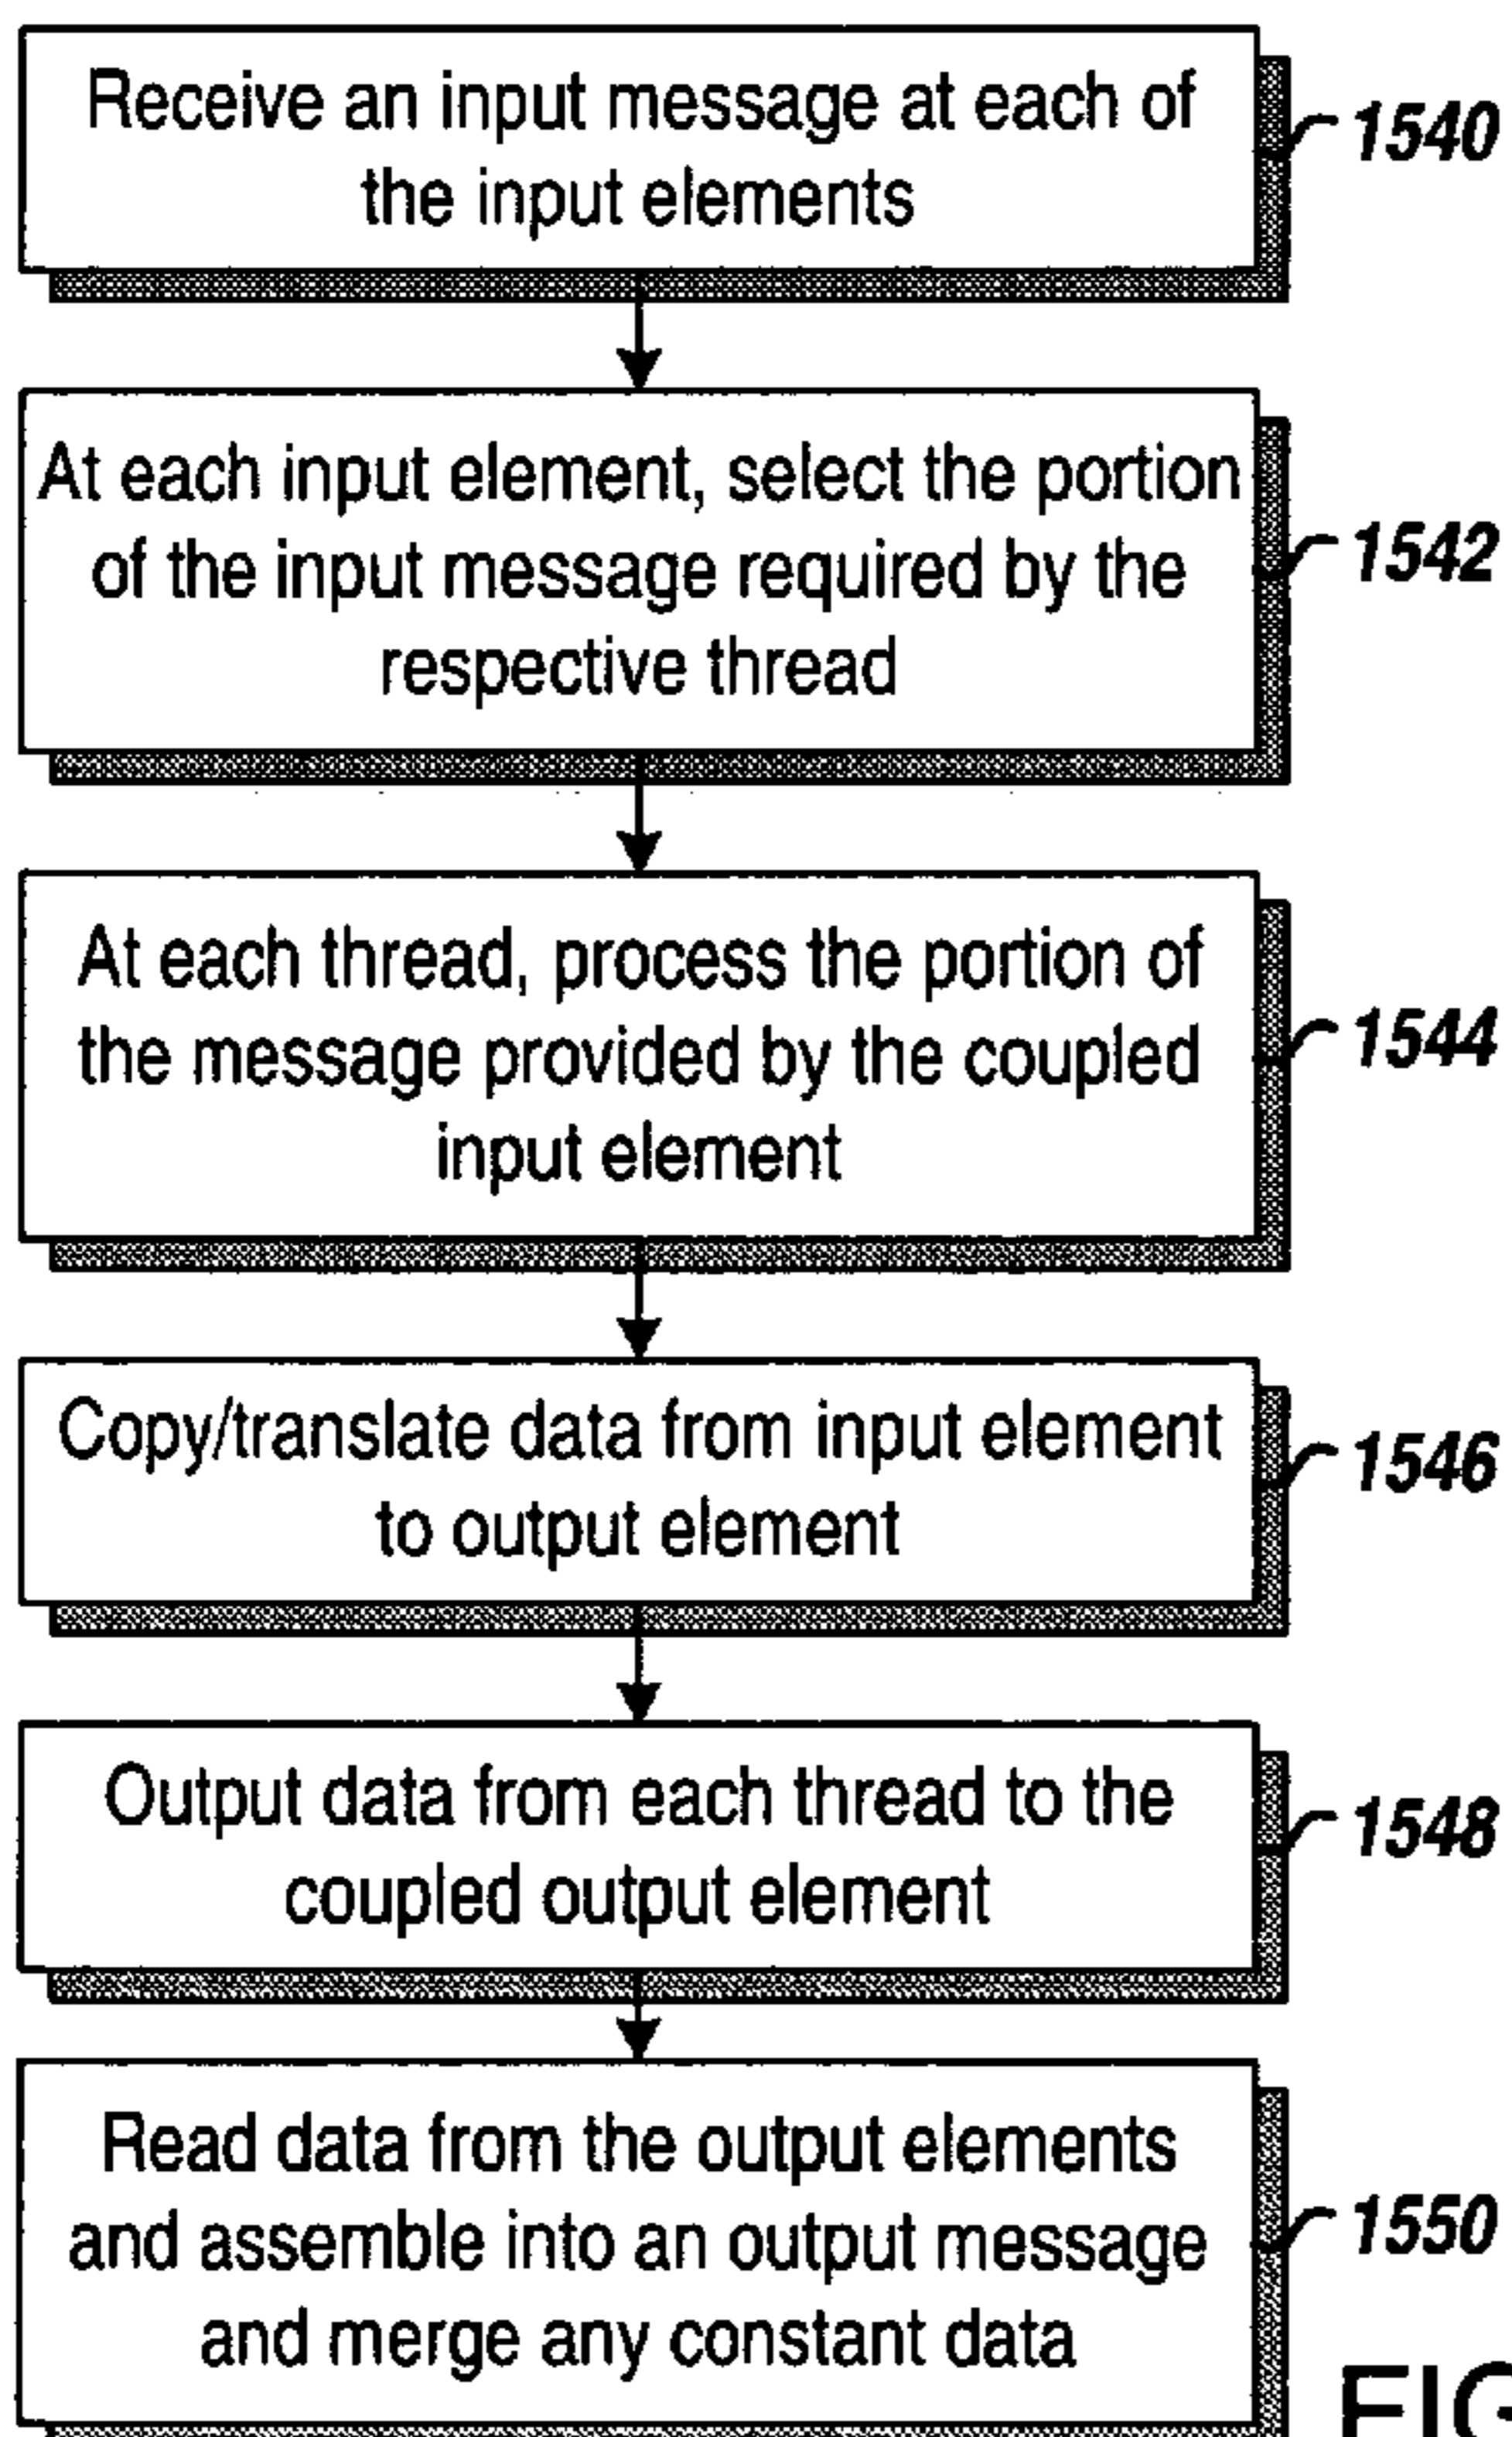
Receive an input message at each of the input elements

1540

At each input element, select the portion of the input message required by the respective thread

1542

At each thread, process the portion of the message provided by the coupled input element

1544

Copy/translate data from input element to output element

1546

Output data from each thread to the coupled output element

1548

Read data from the output elements and assemble into an output message and merge any constant data

1550

FIG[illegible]